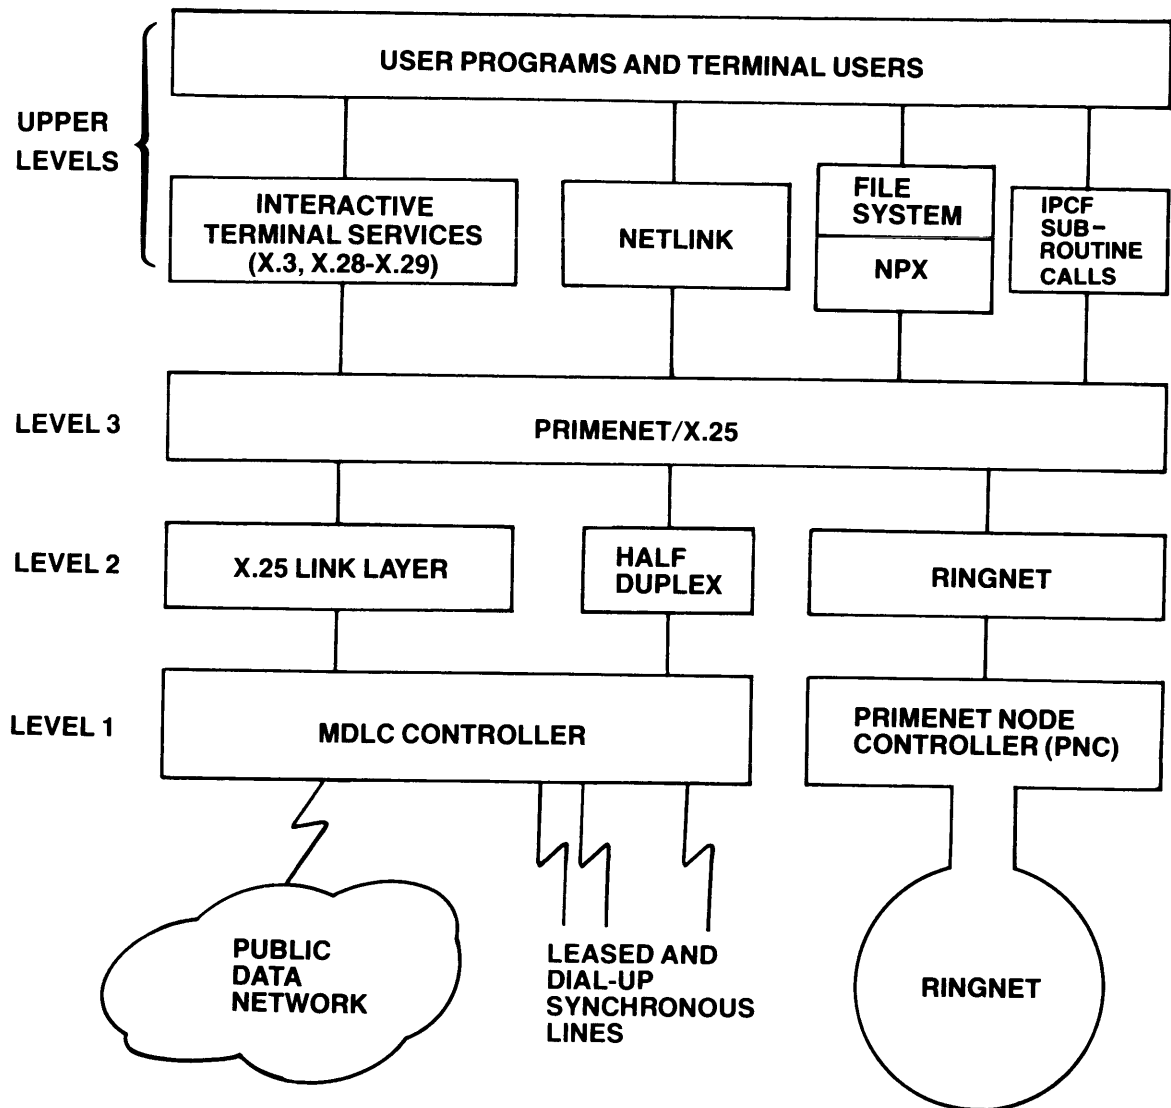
USER PROGRAMS AND TERMINAL USERS

UPPER LEVELS

INTERACTIVE TERMINAL SERVICES (X.3, X.28-X.29)

NETLINK

FILE SYSTEM

NPX

IPCF SUB-ROUTINE CALLS

LEVEL 3

PRIMENET/X.25

LEVEL 2

X.25 LINK LAYER

HALF DUPLEX

RINGNET

LEVEL 1

MDLC CONTROLLER

PRIMENET NODE CONTROLLER (PNC)

PUBLIC DATA NETWORK

LEASED AND DIAL-UP SYNCHRONOUS LINES

RINGNET